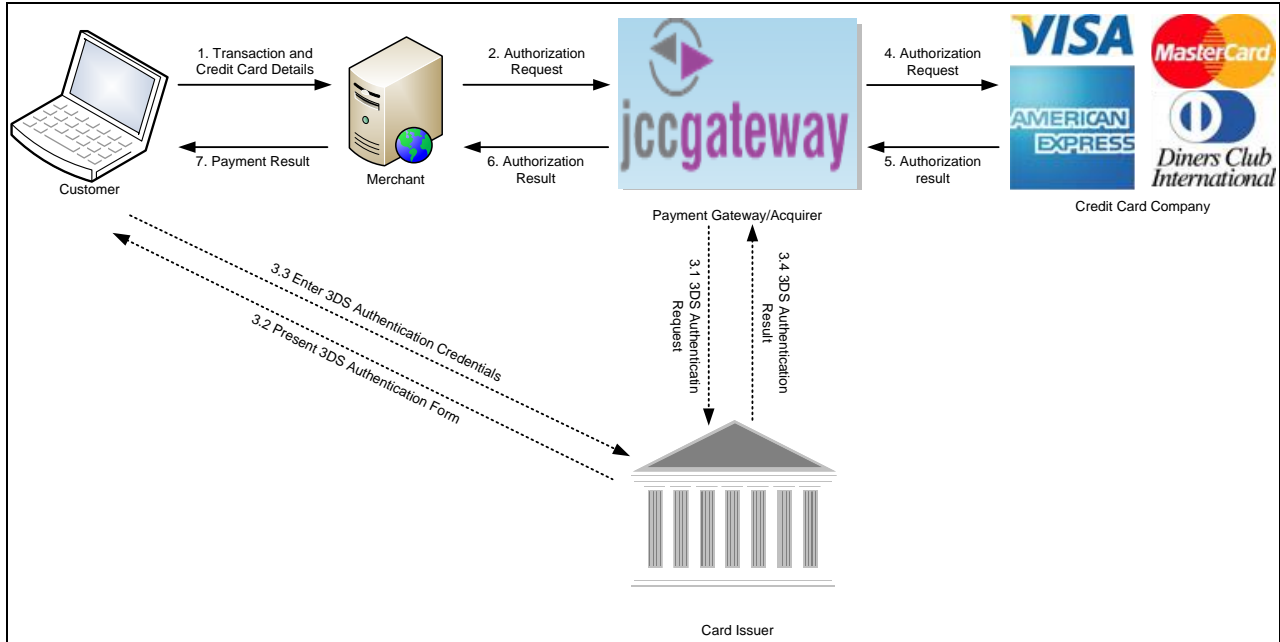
1. Transaction and Credit Card Details

2. Authorization Request

jccgateway

4. Authorization Request

VISA

MasterCard

AMERICAN EXPRESS

Diners Club International

7. Payment Result

6. Authorization Result

5. Authorization result

Customer

Merchant

Payment Gateway/Acquirer

Credit Card Company

3.3 Enter 3DS Authentication Credentials

3.2 Present 3DS Authentication Form

3.1 3DS Authenticatin Request

3.4 3DS Authentication Result

Card Issuer